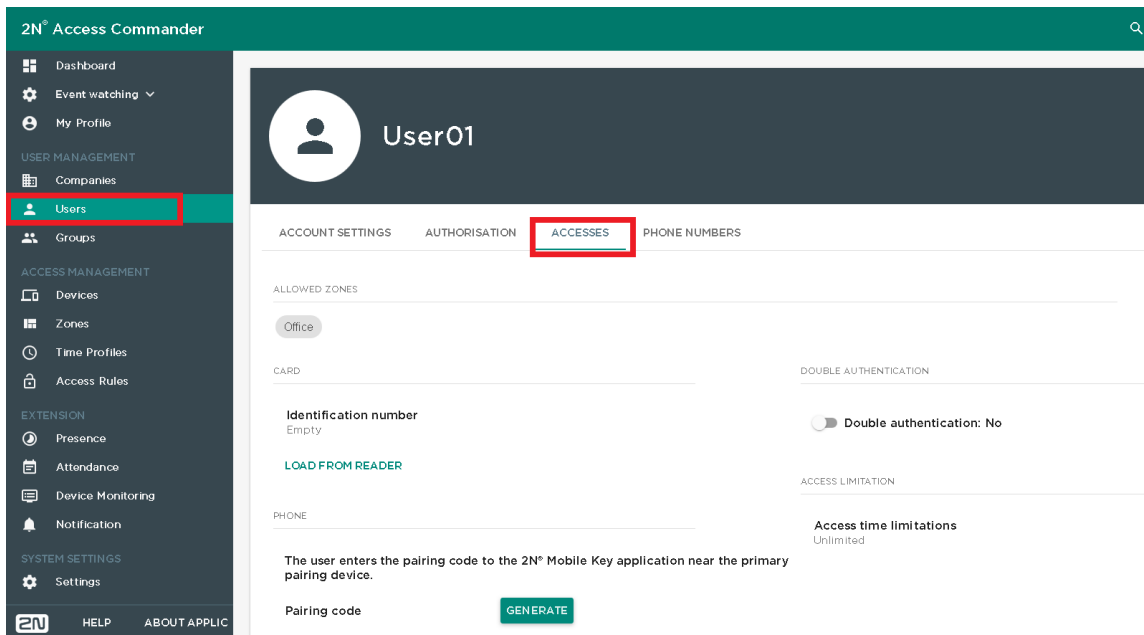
2N® Access Commander

Dashboard
Event watching
My Profile
USER MANAGEMENT
Companies
Users
Groups
ACCESS MANAGEMENT
Devices
Zones
Time Profiles
Access Rules
EXTENSION
Presence
Attendance
Device Monitoring
Notification
SYSTEM SETTINGS
Settings
2N
HELP
ABOUT APPLIC

User01

ACCOUNT SETTINGS
AUTHORISATION
ACCESSES
PHONE NUMBERS

ALLOWED ZONES
Office

CARD
Identification number
Empty
LOAD FROM READER

DOUBLE AUTHENTICATION
Double authentication: No

ACCESS LIMITATION
Access time limitations
Unlimited

PHONE
The user enters the pairing code to the 2N® Mobile Key application near the primary pairing device.
Pairing code
GENERATE